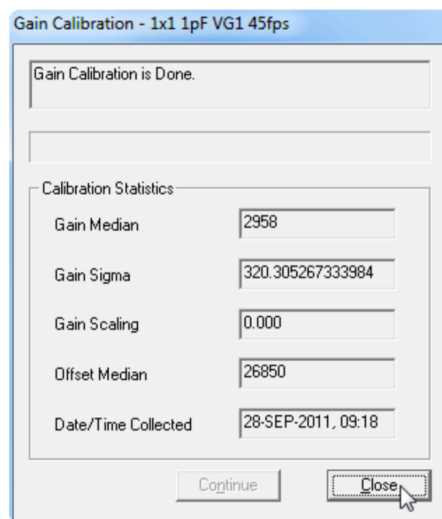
Gain Calibration - 1x1 1pF VG1 45fps

Gain Calibration is Done.

Calibration Statistics

Gain Median 2958

Gain Sigma 320.305267333984

Gain Scaling 0.000

Offset Median 26850

Date/Time Collected 28-SEP-2011, 09:18

Continue

Close